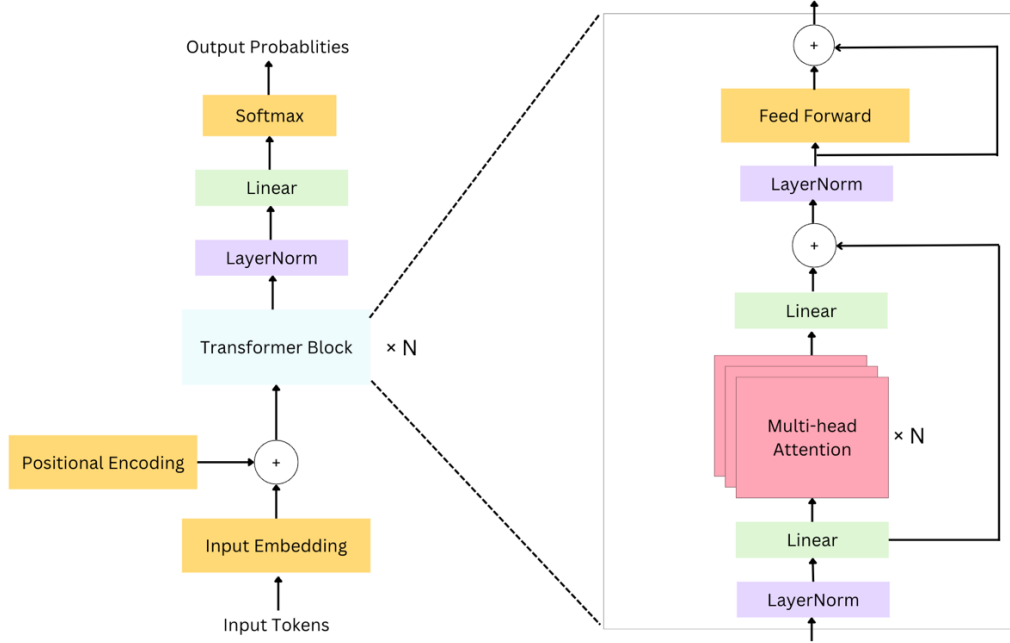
Output Probablities

Softmax

Linear

LayerNorm

Transformer Block

× N

Positional Encoding

+

Input Embedding

Input Tokens

+

Feed Forward

LayerNorm

+

Linear

Multi-head Attention

× N

Linear

LayerNorm